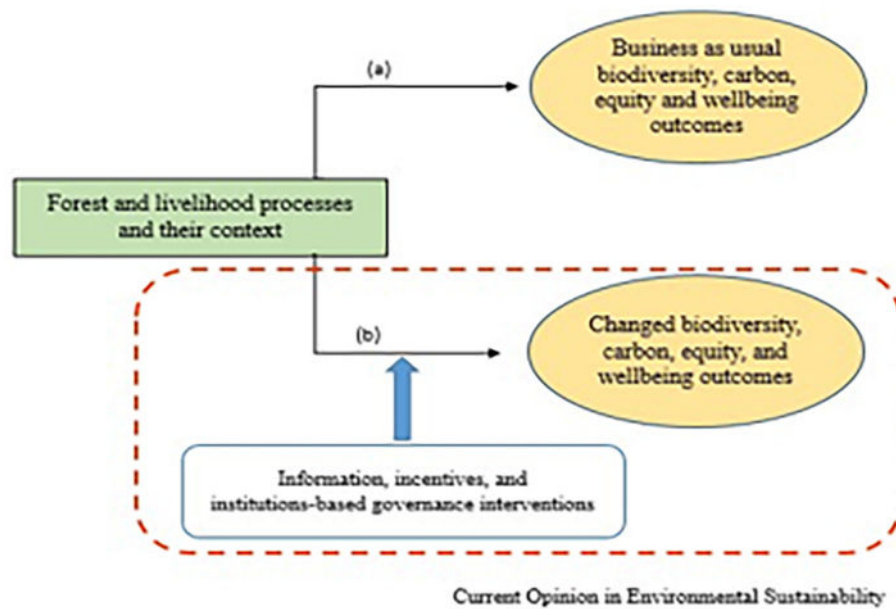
(a)

Business as usual biodiversity, carbon, equity and wellbeing outcomes

Forest and livelihood processes and their context

(b)

Changed biodiversity, carbon, equity, and wellbeing outcomes

Information, incentives, and institutions-based governance interventions

Current Opinion in Environmental Sustainability